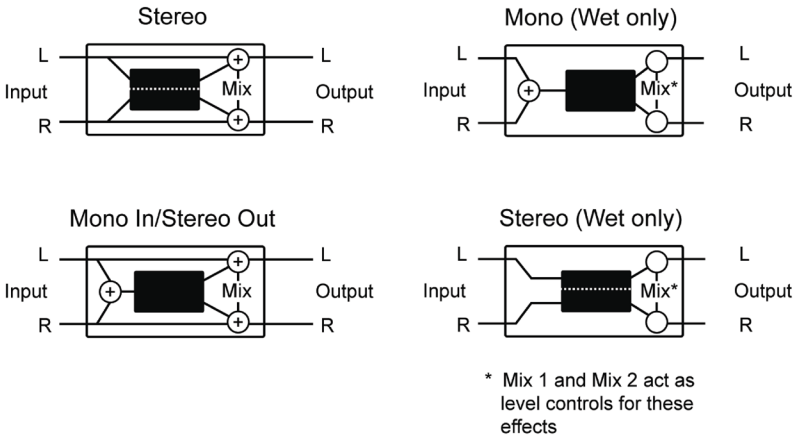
Stereo

L
Input
R

+
Mix
+

L
Output
R

Mono (Wet only)

L
Input
R

+
Mix*

L
Output
R

Mono In/Stereo Out

L
Input
R

+
+
Mix
+

L
Output
R

Stereo (Wet only)

L
Input
R

Mix*

L
Output
R

* Mix 1 and Mix 2 act as level controls for these effects